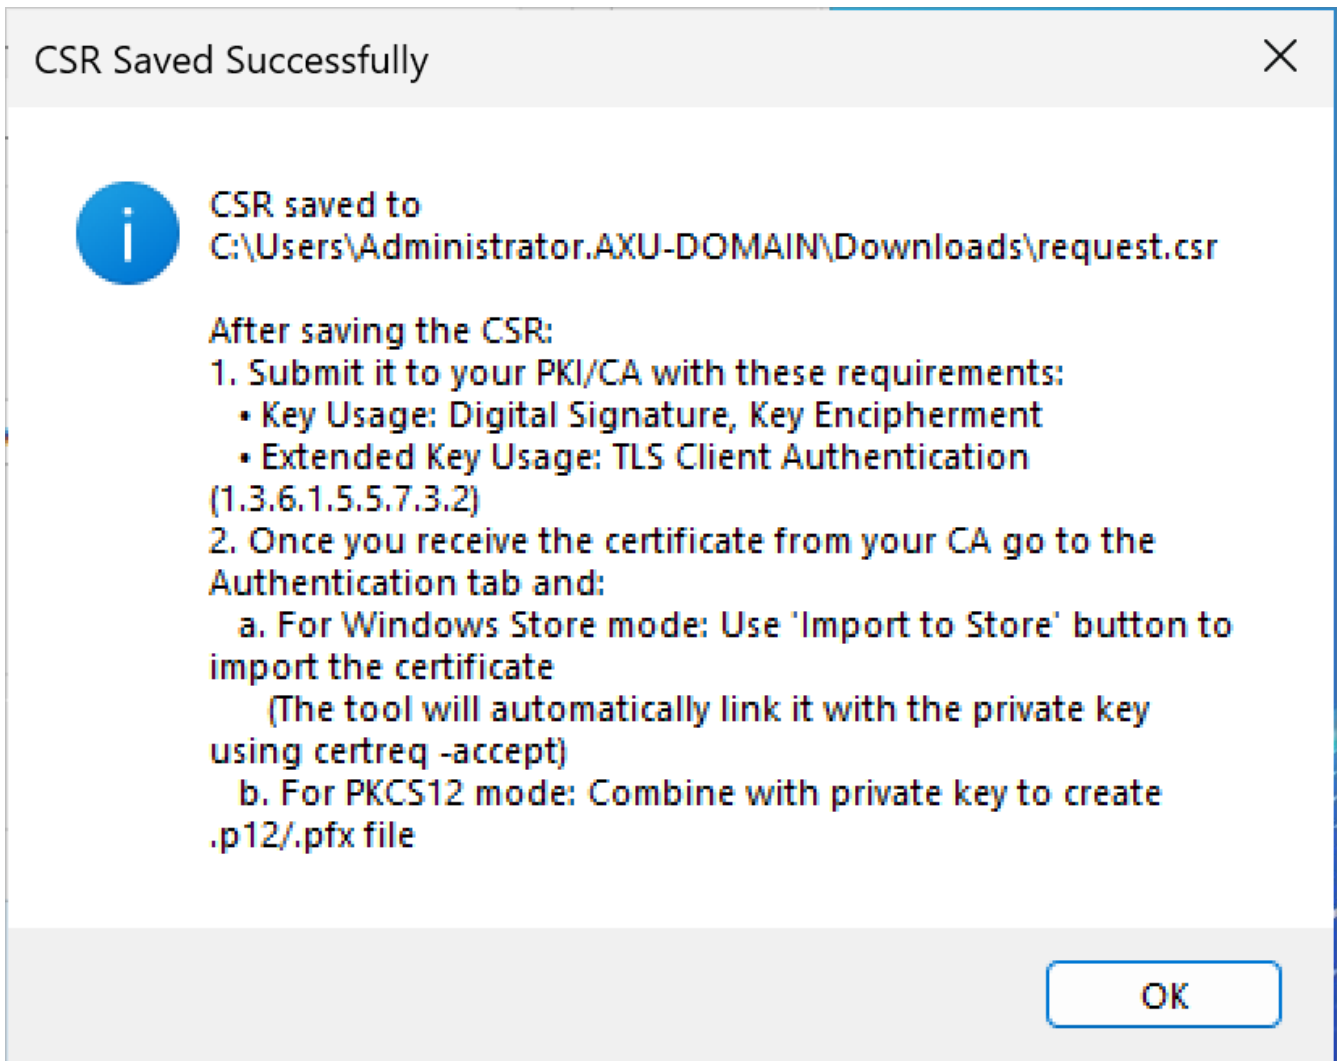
CSR Saved Successfully

X

CSR saved to
C:\Users\Administrator.AXU-DOMAIN\Downloads\request.csr

After saving the CSR:
1. Submit it to your PKI/CA with these requirements:
• Key Usage: Digital Signature, Key Encipherment
• Extended Key Usage: TLS Client Authentication (1.3.6.1.5.5.7.3.2)
2. Once you receive the certificate from your CA go to the Authentication tab and:
a. For Windows Store mode: Use 'Import to Store' button to import the certificate
(The tool will automatically link it with the private key using certreq -accept)
b. For PKCS12 mode: Combine with private key to create .p12/.pfx file

OK